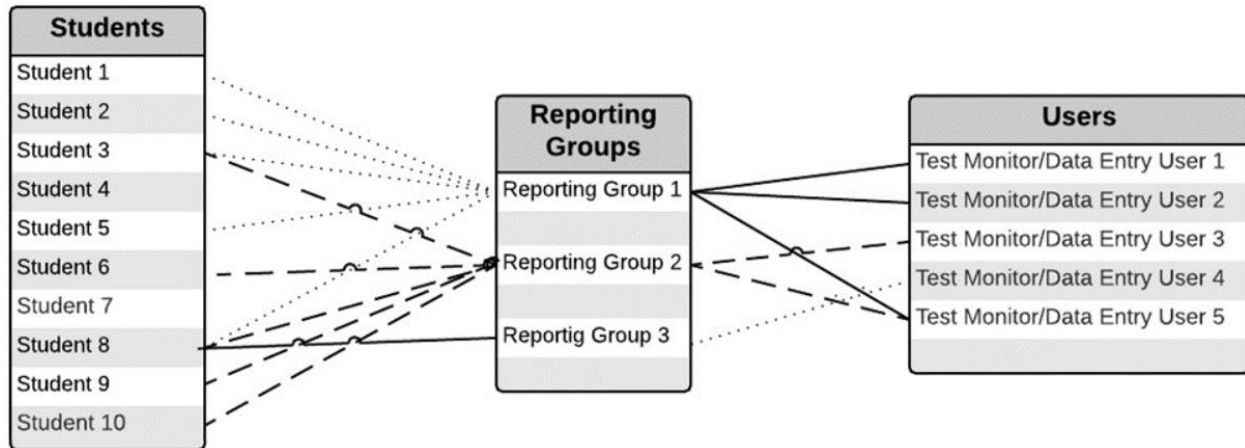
Students
Student 1
Student 2
Student 3
Student 4
Student 5
Student 6
Student 7
Student 8
Student 9
Student 10

Reporting Groups
Reporting Group 1
Reporting Group 2
Reportig Group 3

Users
Test Monitor/Data Entry User 1
Test Monitor/Data Entry User 2
Test Monitor/Data Entry User 3
Test Monitor/Data Entry User 4
Test Monitor/Data Entry User 5